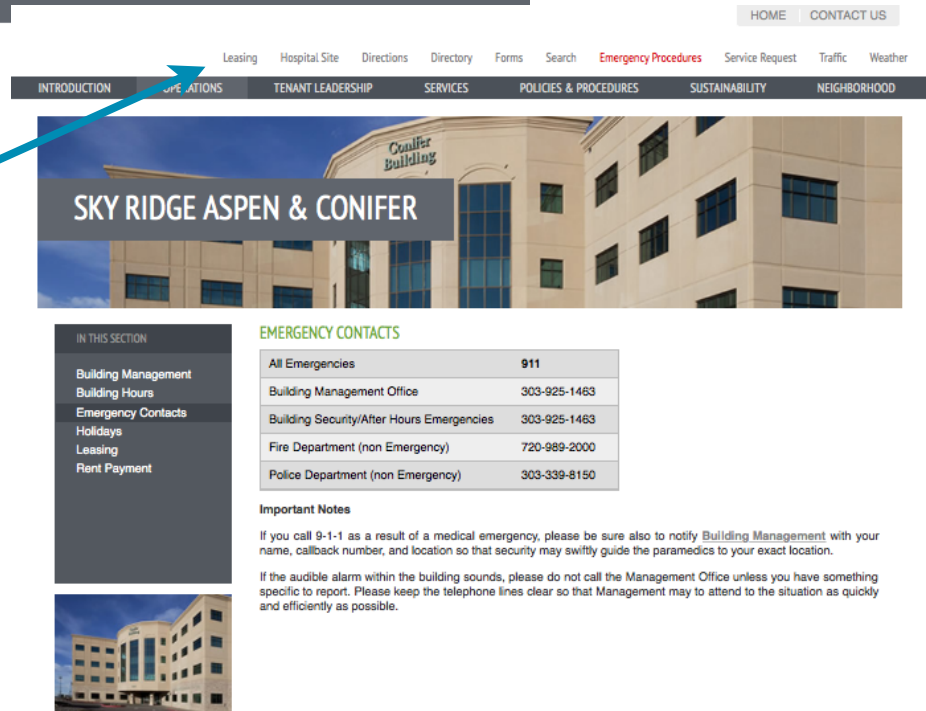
HOME CONTACT US

Leasing Hospital Site Directions Directory Forms Search Emergency Procedures Service Request Traffic Weather

INTRODUCTION OPERATIONS TENANT LEADERSHIP SERVICES POLICIES & PROCEDURES SUSTAINABILITY NEIGHBORHOOD

Conifer Building

SKY RIDGE ASPEN & CONIFER

IN THIS SECTION

Building Management
Building Hours
Emergency Contacts
Holidays
Leasing
Rent Payment

EMERGENCY CONTACTS

| All Emergencies | 911 |
|---|---|
| Building Management Office | 303-925-1463 |
| Building Security/After Hours Emergencies | 303-925-1463 |
| Fire Department (non Emergency) | 720-989-2000 |
| Police Department (non Emergency) | 303-339-8150 |

Important Notes

If you call 9-1-1 as a result of a medical emergency, please be sure also to notify Building Management with your name, callback number, and location so that security may swiftly guide the paramedics to your exact location.

If the audible alarm within the building sounds, please do not call the Management Office unless you have something specific to report. Please keep the telephone lines clear so that Management may to attend to the situation as quickly and efficiently as possible.